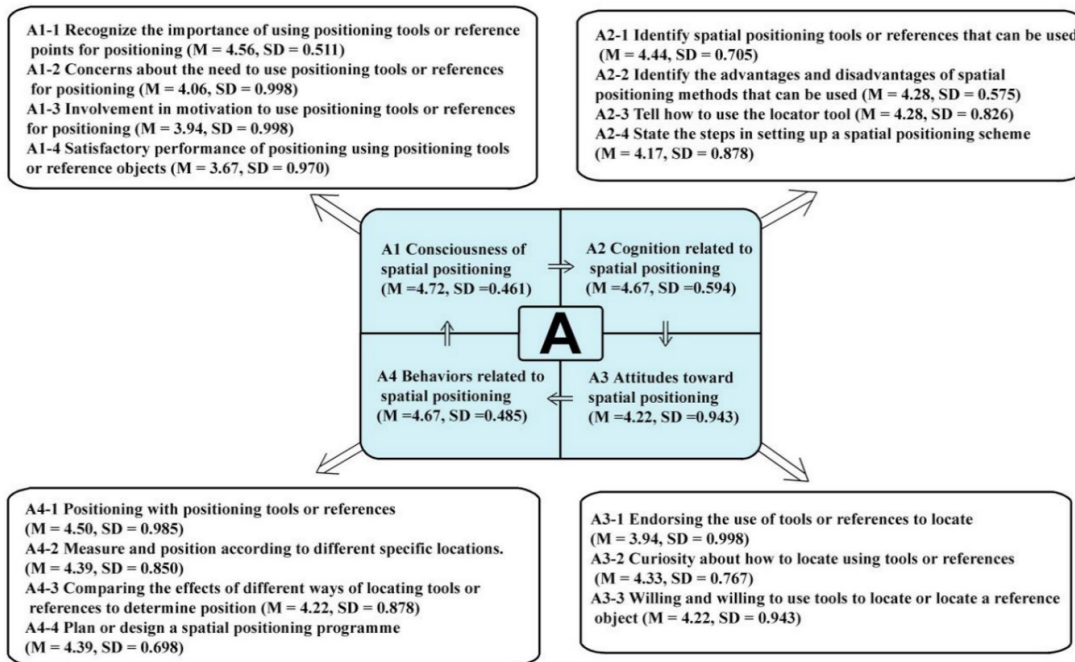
A1-1 Recognize the importance of using positioning tools or reference points for positioning (M = 4.56, SD = 0.511)
A1-2 Concerns about the need to use positioning tools or references for positioning (M = 4.06, SD = 0.998)
A1-3 Involvement in motivation to use positioning tools or references for positioning (M = 3.94, SD = 0.998)
A1-4 Satisfactory performance of positioning using positioning tools or reference objects (M = 3.67, SD = 0.970)

A2-1 Identify spatial positioning tools or references that can be used (M = 4.44, SD = 0.705)
A2-2 Identify the advantages and disadvantages of spatial positioning methods that can be used (M = 4.28, SD = 0.575)
A2-3 Tell how to use the locator tool (M = 4.28, SD = 0.826)
A2-4 State the steps in setting up a spatial positioning scheme (M = 4.17, SD = 0.878)

A1 Consciousness of spatial positioning (M =4.72, SD =0.461)

A2 Cognition related to spatial positioning (M =4.67, SD =0.594)

A

A4 Behaviors related to spatial positioning (M =4.67, SD =0.485)

A3 Attitudes toward spatial positioning (M =4.22, SD =0.943)

A4-1 Positioning with positioning tools or references (M = 4.50, SD = 0.985)
A4-2 Measure and position according to different specific locations. (M = 4.39, SD = 0.850)
A4-3 Comparing the effects of different ways of locating tools or references to determine position (M = 4.22, SD = 0.878)
A4-4 Plan or design a spatial positioning programme (M = 4.39, SD = 0.698)

A3-1 Endorsing the use of tools or references to locate (M = 3.94, SD = 0.998)
A3-2 Curiosity about how to locate using tools or references (M = 4.33, SD = 0.767)
A3-3 Willing and willing to use tools to locate or locate a reference object (M = 4.22, SD = 0.943)